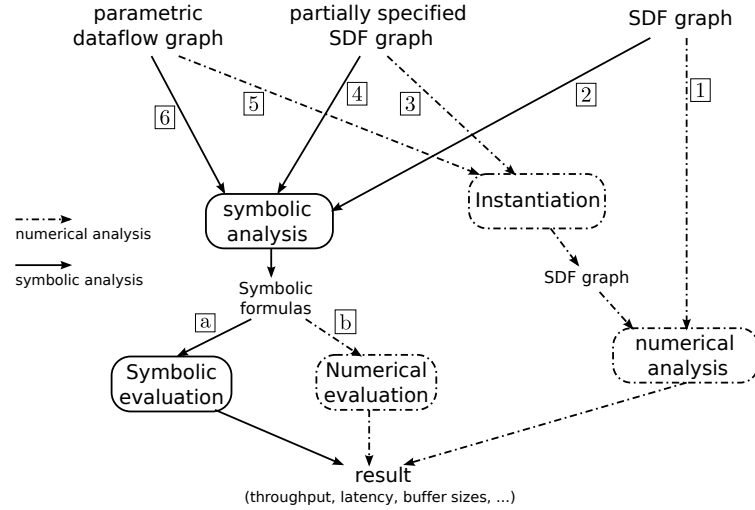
parametric dataflow graph

partially specified SDF graph

SDF graph

6

5

4

3

2

1

numerical analysis

symbolic analysis

symbolic analysis

Instantiation

Symbolic formulas

SDF graph

a

b

Symbolic evaluation

Numerical evaluation

numerical analysis

result
(throughput, latency, buffer sizes, ...)